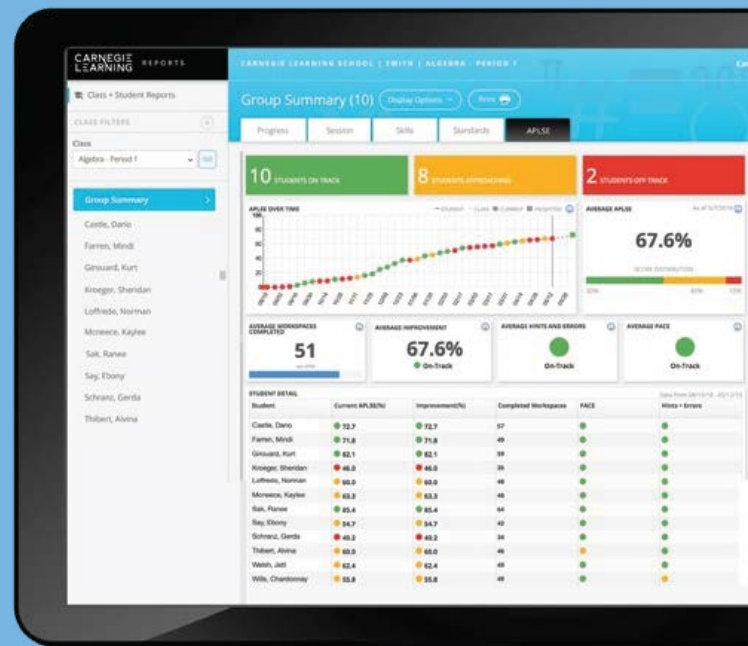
CARNEGIE LEARNING REPORTS

CARNEGIE LEARNING SCHOOL | SMITH | ALGEBRA - PERIOD 1

Class + Student Reports

CLASS FILTERS

Class

Algebra - Period 1

Group Summary

Castle, Dario

Farren, Mindi

Girouard, Kurt

Kroeger, Sheridan

Loffredo, Norman

Mcneece, Kaylee

Sak, Ranee

Say, Ebony

Schranz, Gerda

Thibert, Alvina

Group Summary (10) Display Options Print

Progress Session Skills Standards APLSE

10 STUDENTS ON TRACK

8 STUDENTS APPROACHING

2 STUDENTS OFF TRACK

APLSE OVER TIME

AVERAGE APLSE

67.6%

SCORE DISTRIBUTION

AVERAGE WORKSPACES COMPLETED

51

AVERAGE IMPROVEMENT

67.6%

On-Track

AVERAGE HINTS AND ERRORS

On-Track

AVERAGE PACE

On-Track

STUDENT DETAIL

| Student | Current APLSE(%) | Improvement(%) | Completed Workspaces | PACE | Hints + Errors |
|---|---|---|---|---|---|
| Castle, Dario | 72.7 | 72.7 | 57 | | |
| Farren, Mindi | 71.8 | 71.8 | 49 | | |
| Girouard, Kurt | 82.1 | 82.1 | 59 | | |
| Kroeger, Sheridan | 46.0 | 46.0 | 39 | | |
| Loffredo, Norman | 60.0 | 60.0 | 48 | | |
| Mcneece, Kaylee | 63.3 | 63.3 | 48 | | |
| Sak, Ranee | 85.4 | 85.4 | 64 | | |
| Say, Ebony | 54.7 | 54.7 | 43 | | |
| Schranz, Gerda | 40.2 | 40.2 | 34 | | |
| Thibert, Alvina | 60.0 | 60.0 | 46 | | |
| Welsh, Jeff | 62.4 | 62.4 | 48 | | |
| Wills, Chardonnay | 55.8 | 55.8 | 44 | | |